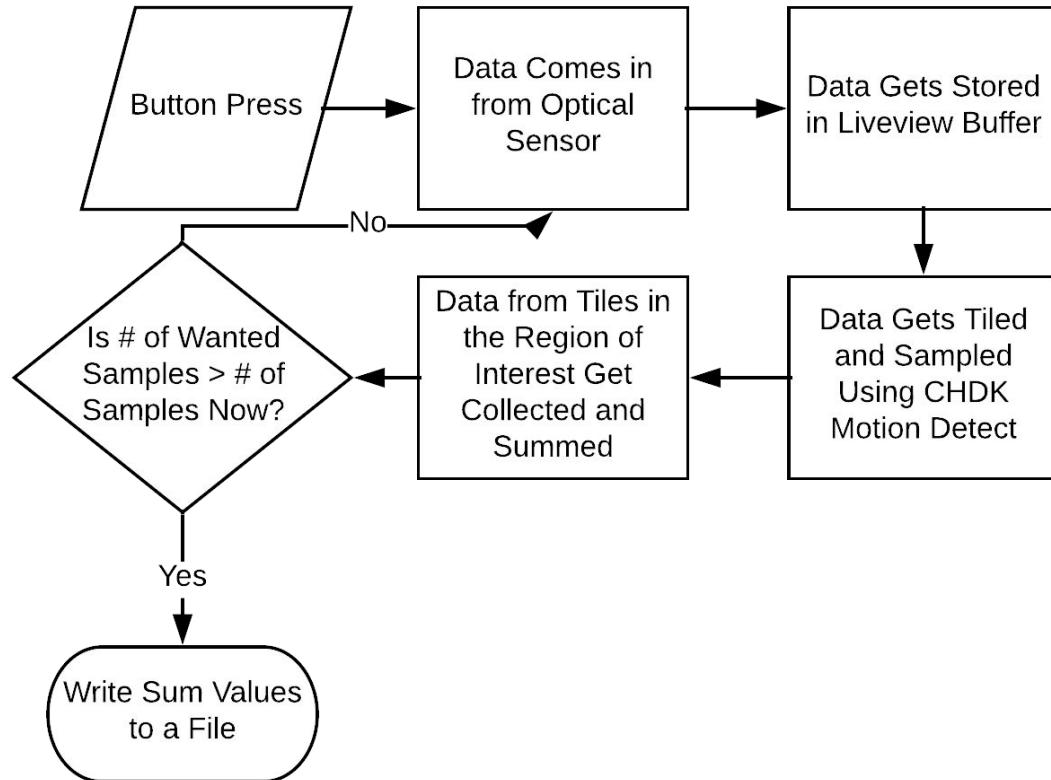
Button Press

Data Comes in from Optical Sensor

Data Gets Stored in Liveview Buffer

No

Is # of Wanted Samples > # of Samples Now?

Data from Tiles in the Region of Interest Get Collected and Summed

Data Gets Tiled and Sampled Using CHDK Motion Detect

Yes

Write Sum Values to a File